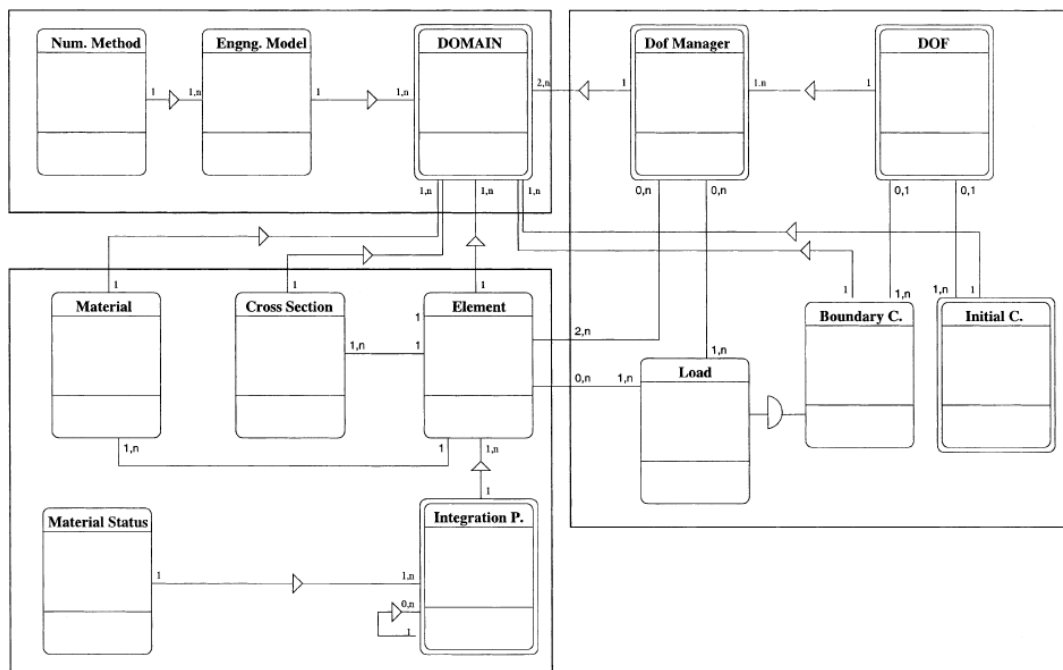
Num. Method
1
1,n
Engng. Model
1
1,n
DOMAIN
2,n
1
Dof Manager
1.n
1
DOF
1,n
1,n
1,n
0,n
0,n
0,1
0,1
1
1
1
Material
Cross Section
Element
1
1
1,n
1
2,n
1
1,n
1,n
1
Boundary C.
Initial C.
0,n
1,n
Load
1,n
1
1
Material Status
1
Integration P.
1,n
0,n
1